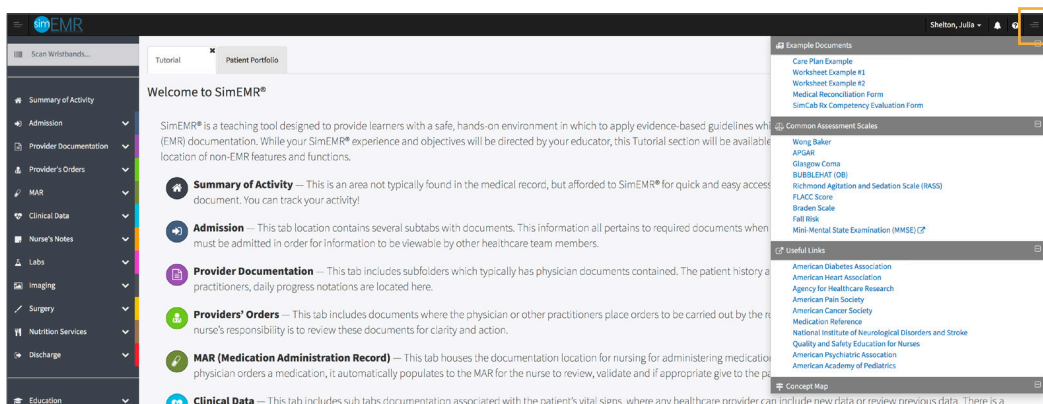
simEMR

Shelton, Julia

Scan Wristbands...

Summary of Activity
Admission
Provider Documentation
Provider's Orders
MAR
Clinical Data
Nurse's Notes
Labs
Imaging
Surgery
Nutrition Services
Discharge
Education

Tutorial
Patient Portfolio

Welcome to SimEMR®

SimEMR® is a teaching tool designed to provide learners with a safe, hands-on environment in which to apply evidence-based guidelines wi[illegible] (EMR) documentation. While your SimEMR® experience and objectives will be directed by your educator, this Tutorial section will be availabl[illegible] location of non-EMR features and functions.

Summary of Activity — This is an area not typically found in the medical record, but afforded to SimEMR® for quick and easy access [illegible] document. You can track your activity!

Admission — This tab location contains several subtabs with documents. This information all pertains to required documents when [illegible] must be admitted in order for information to be viewable by other healthcare team members.

Provider Documentation — This tab includes subfolders which typically has physician documents contained. The patient history a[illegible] practitioners, daily progress notations are located here.

Providers' Orders — This tab includes documents where the physician or other practitioners place orders to be carried out by the r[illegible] nurse's responsibility is to review these documents for clarity and action.

MAR (Medication Administration Record) — This tab houses the documentation location for nursing for administering medicatio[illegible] physician orders a medication, it automatically populates to the MAR for the nurse to review, validate and if appropriate give to the pa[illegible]

Clinical Data — This tab includes sub tabs documentation associated with the patient's vital signs, where any healthcare provider can include new data or review previous data. There is a

Example Documents
Care Plan Example
Worksheet Example #1
Worksheet Example #2
Medical Reconciliation Form
SimCab Rx Competency Evaluation Form

Common Assessment Scales
Wong Baker
APGAR
Glasgow Coma
BUBBLEHAT (OB)
Richmond Agitation and Sedation Scale (RASS)
FLACC Scale
Braden Scale
Fall Risk
Mini-Mental State Examination (MMSE)

Useful Links
American Diabetes Association
American Heart Association
Agency for Healthcare Research
American Pain Society
American Cancer Society
Medication Reference
National Institute of Neurological Disorders and Stroke
Quality and Safety Education for Nurses
American Psychiatric Association
American Academy of Pediatrics

Concept Map